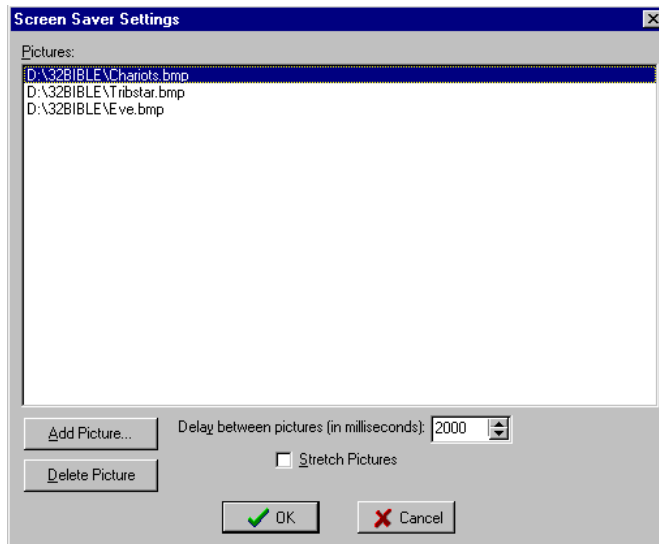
Screen Saver Settings

Pictures:

D:\32BIBLE\Chariots.bmp
D:\32BIBLE\Tribstar.bmp
D:\32BIBLE\Eve.bmp

Add Picture...

Delete Picture

Delay between pictures (in milliseconds): 2000

Stretch Pictures

OK

Cancel